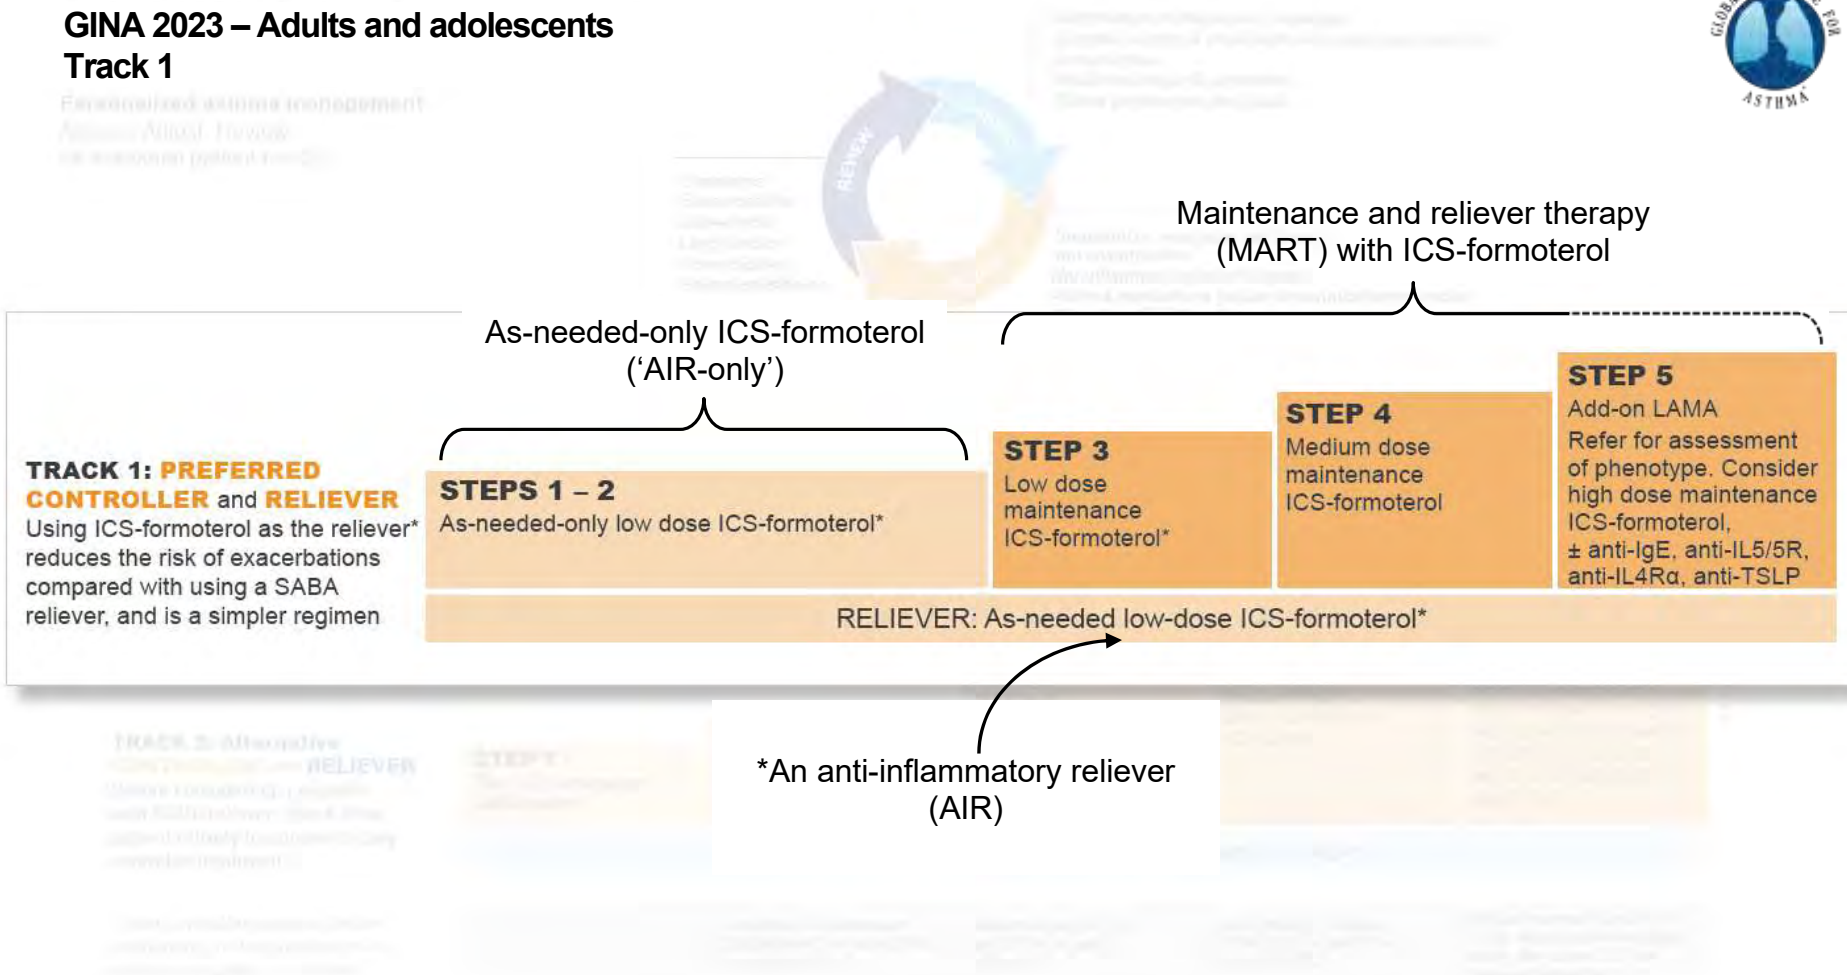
GINA 2023 – Adults and adolescents
Track 1

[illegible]

Maintenance and reliever therapy (MART) with ICS-formoterol

As-needed-only ICS-formoterol ('AIR-only')

TRACK 1: PREFERRED CONTROLLER and RELIEVER
Using ICS-formoterol as the reliever* reduces the risk of exacerbations compared with using a SABA reliever, and is a simpler regimen

STEPS 1 – 2
As-needed-only low dose ICS-formoterol*

STEP 3
Low dose maintenance ICS-formoterol*

STEP 4
Medium dose maintenance ICS-formoterol

STEP 5
Add-on LAMA
Refer for assessment of phenotype. Consider high dose maintenance ICS-formoterol, ± anti-IgE, anti-IL5/5R, anti-IL4Rα, anti-TSLP

RELIEVER: As-needed low-dose ICS-formoterol*

*An anti-inflammatory reliever (AIR)